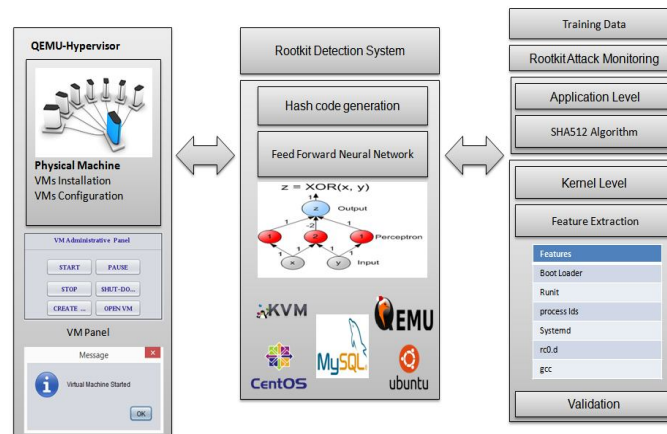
QEMU-Hypervisor

Physical Machine
VMs Installation
VMs Configuration

VM Administrative Panel

START
PAUSE
STOP
SHUT-DO...
CREATE ...
OPEN VM

VM Panel

Message

Virtual Machine Started

OK

Rootkit Detection System

Hash code generation

Feed Forward Neural Network

z = XOR(x, y)

z
Output
1
-2
1
1
1
Perceptron
1
1
1
x
y
Input

KVM

QEMU

MySQL

CentOS

ubuntu

Training Data

Rootkit Attack Monitoring

Application Level

SHA512 Algorithm

Kernel Level

Feature Extraction

| Features |
|---|
| Boot Loader |
| Runit |
| process Ids |
| Systemd |
| rc0.d |
| gcc |

Validation